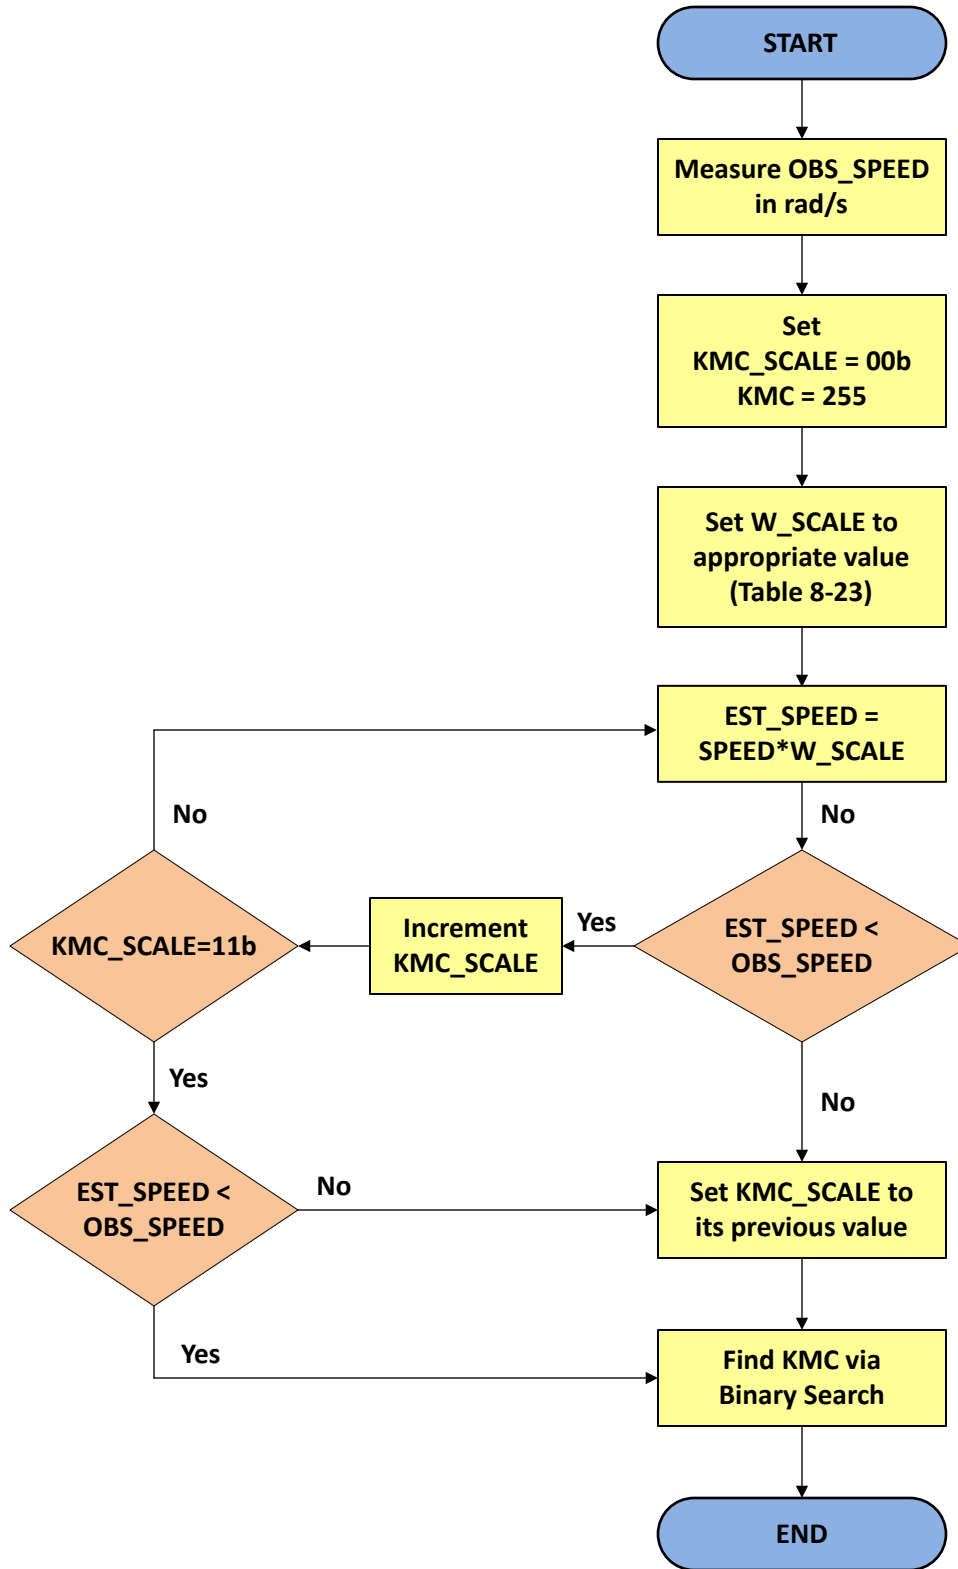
START

Measure OBS_SPEED in rad/s

Set
KMC_SCALE = 00b
KMC = 255

Set W_SCALE to appropriate value (Table 8-23)

EST_SPEED = SPEED*W_SCALE

No

No

EST_SPEED < OBS_SPEED

Yes

Increment KMC_SCALE

KMC_SCALE=11b

Yes

No

EST_SPEED < OBS_SPEED

No

Set KMC_SCALE to its previous value

Yes

Find KMC via Binary Search

END